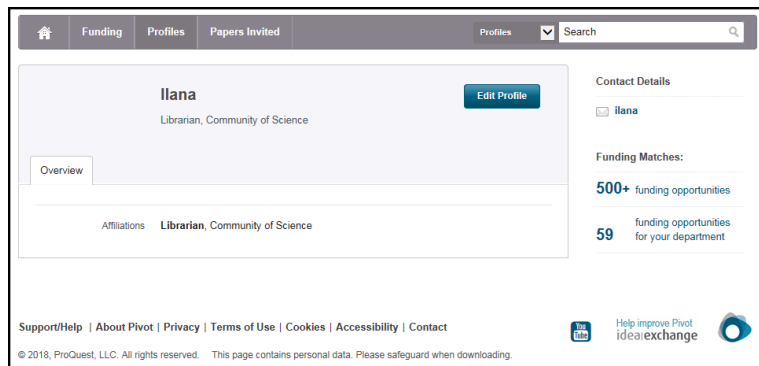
Funding | Profiles | Papers Invited | Profiles | Search

Ilana

Librarian, Community of Science

Edit Profile

Overview

Affiliations **Librarian**, Community of Science

Contact Details

ilana

Funding Matches:

500+ funding opportunities

59 funding opportunities for your department

Support/Help | About Pivot | Privacy | Terms of Use | Cookies | Accessibility | Contact

You Tube

Help improve Pivot
idea exchange

© 2018, ProQuest, LLC. All rights reserved. This page contains personal data. Please safeguard when downloading.